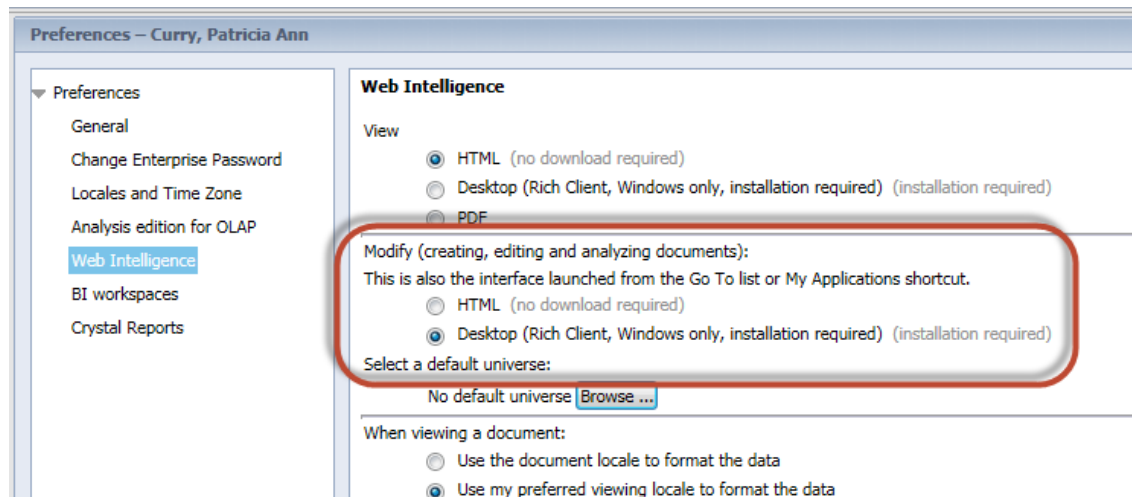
Preferences – Curry, Patricia Ann

Preferences
General
Change Enterprise Password
Locales and Time Zone
Analysis edition for OLAP
Web Intelligence
BI workspaces
Crystal Reports

Web Intelligence

View
HTML (no download required)
Desktop (Rich Client, Windows only, installation required) (installation required)
PDF

Modify (creating, editing and analyzing documents):
This is also the interface launched from the Go To list or My Applications shortcut.
HTML (no download required)
Desktop (Rich Client, Windows only, installation required) (installation required)
Select a default universe:
No default universe Browse ...

When viewing a document:
Use the document locale to format the data
Use my preferred viewing locale to format the data